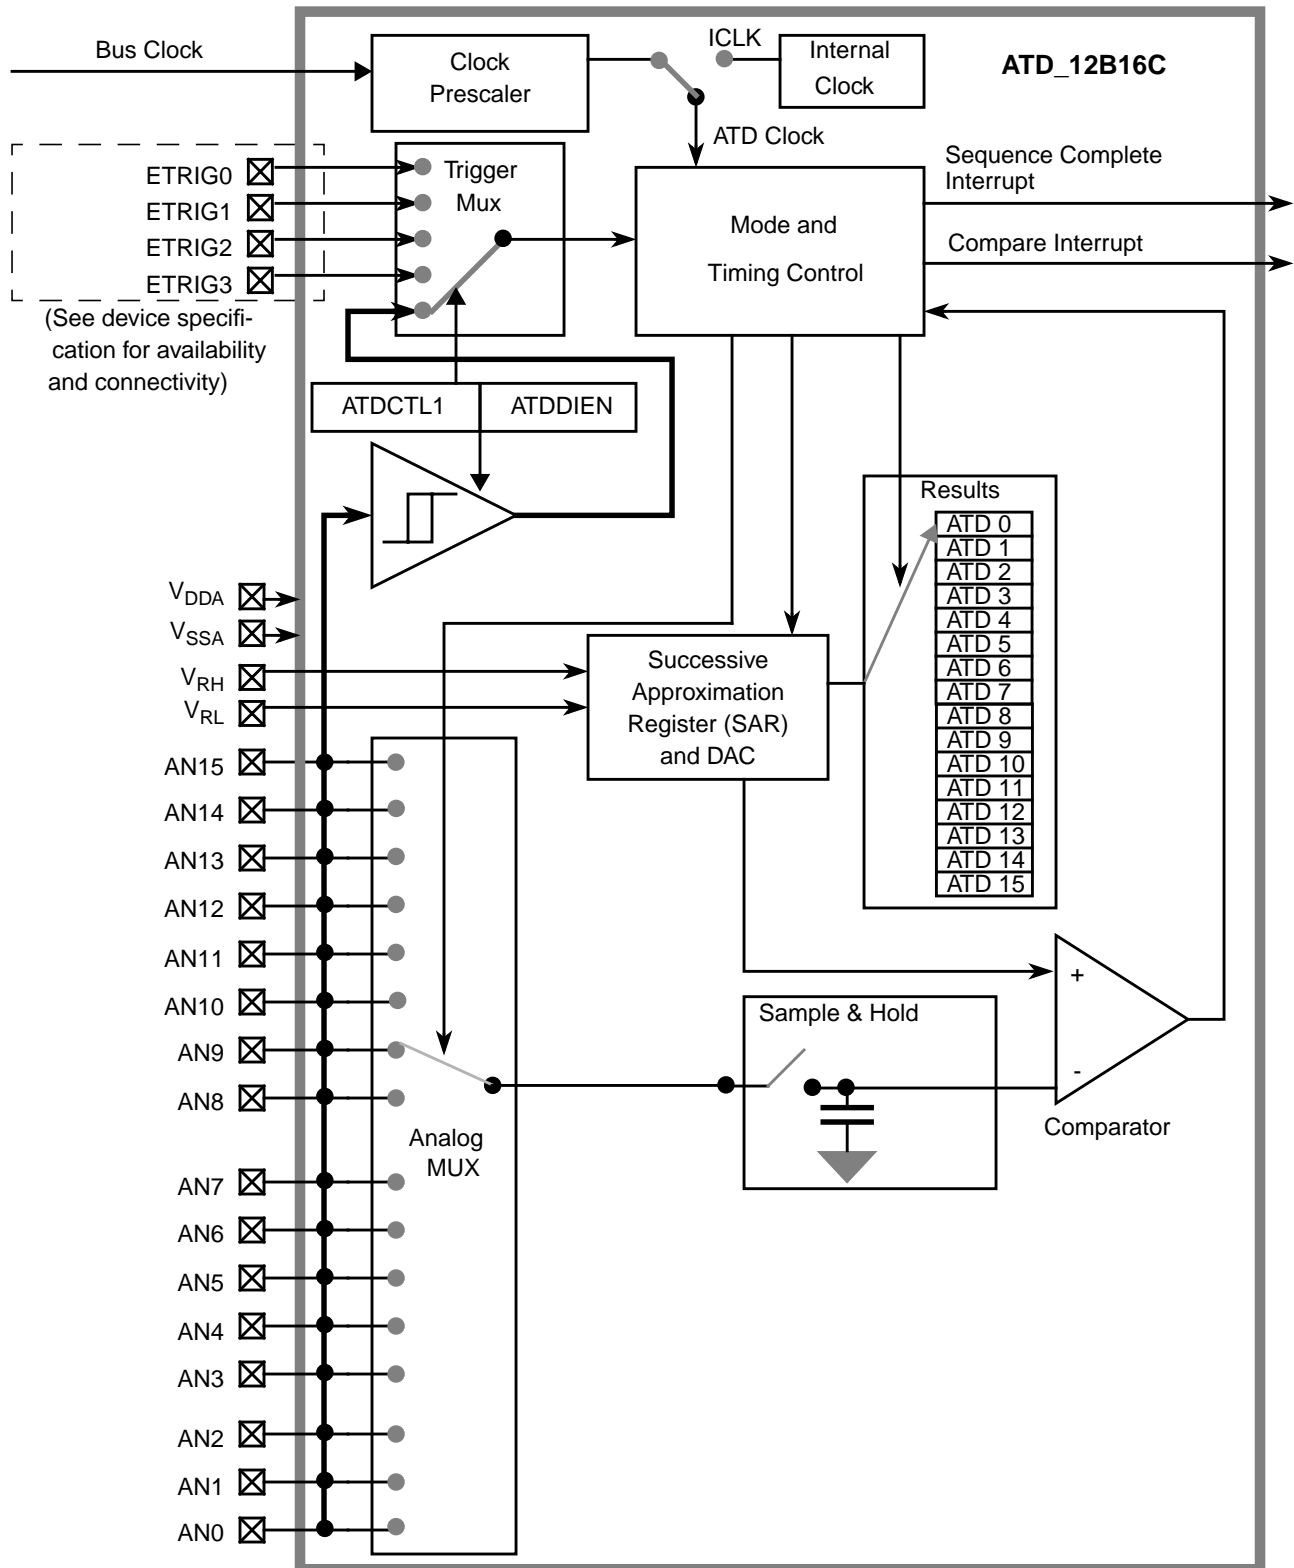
Bus Clock

Clock Prescaler

ICLK

Internal Clock

ATD_12B16C

ATD Clock

ETRIG0
ETRIG1
ETRIG2
ETRIG3

Trigger Mux

(See device specification for availability and connectivity)

Mode and Timing Control

Sequence Complete Interrupt

Compare Interrupt

ATDCTL1 ATDDIEN

Results

ATD 0
ATD 1
ATD 2
ATD 3
ATD 4
ATD 5
ATD 6
ATD 7
ATD 8
ATD 9
ATD 10
ATD 11
ATD 12
ATD 13
ATD 14
ATD 15

$V_{DDA}$
$V_{SSA}$
$V_{RH}$
$V_{RL}$

Successive Approximation Register (SAR) and DAC

AN15
AN14
AN13
AN12
AN11
AN10
AN9
AN8

Analog MUX

AN7
AN6
AN5
AN4
AN3
AN2
AN1
AN0

Sample & Hold

+
-

Comparator